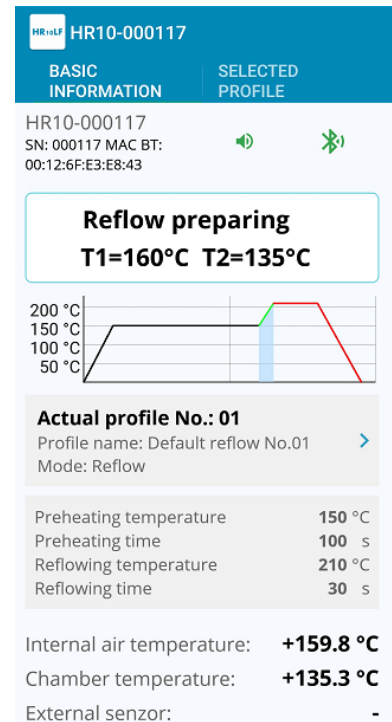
HR10LF HR10-000117

BASIC INFORMATION | SELECTED PROFILE

HR10-000117
SN: 000117 MAC BT: 00:12:6F:E3:E8:43

Reflow preparing
T1=160°C T2=135°C

200 °C
150 °C
100 °C
50 °C

Actual profile No.: 01
Profile name: Default reflow No.01
Mode: Reflow

| | |
|---|---|
| Preheating temperature | 150 °C |
| Preheating time | 100 s |
| Reflowing temperature | 210 °C |
| Reflowing time | 30 s |

Internal air temperature: +159.8 °C
Chamber temperature: +135.3 °C
External senzor: -